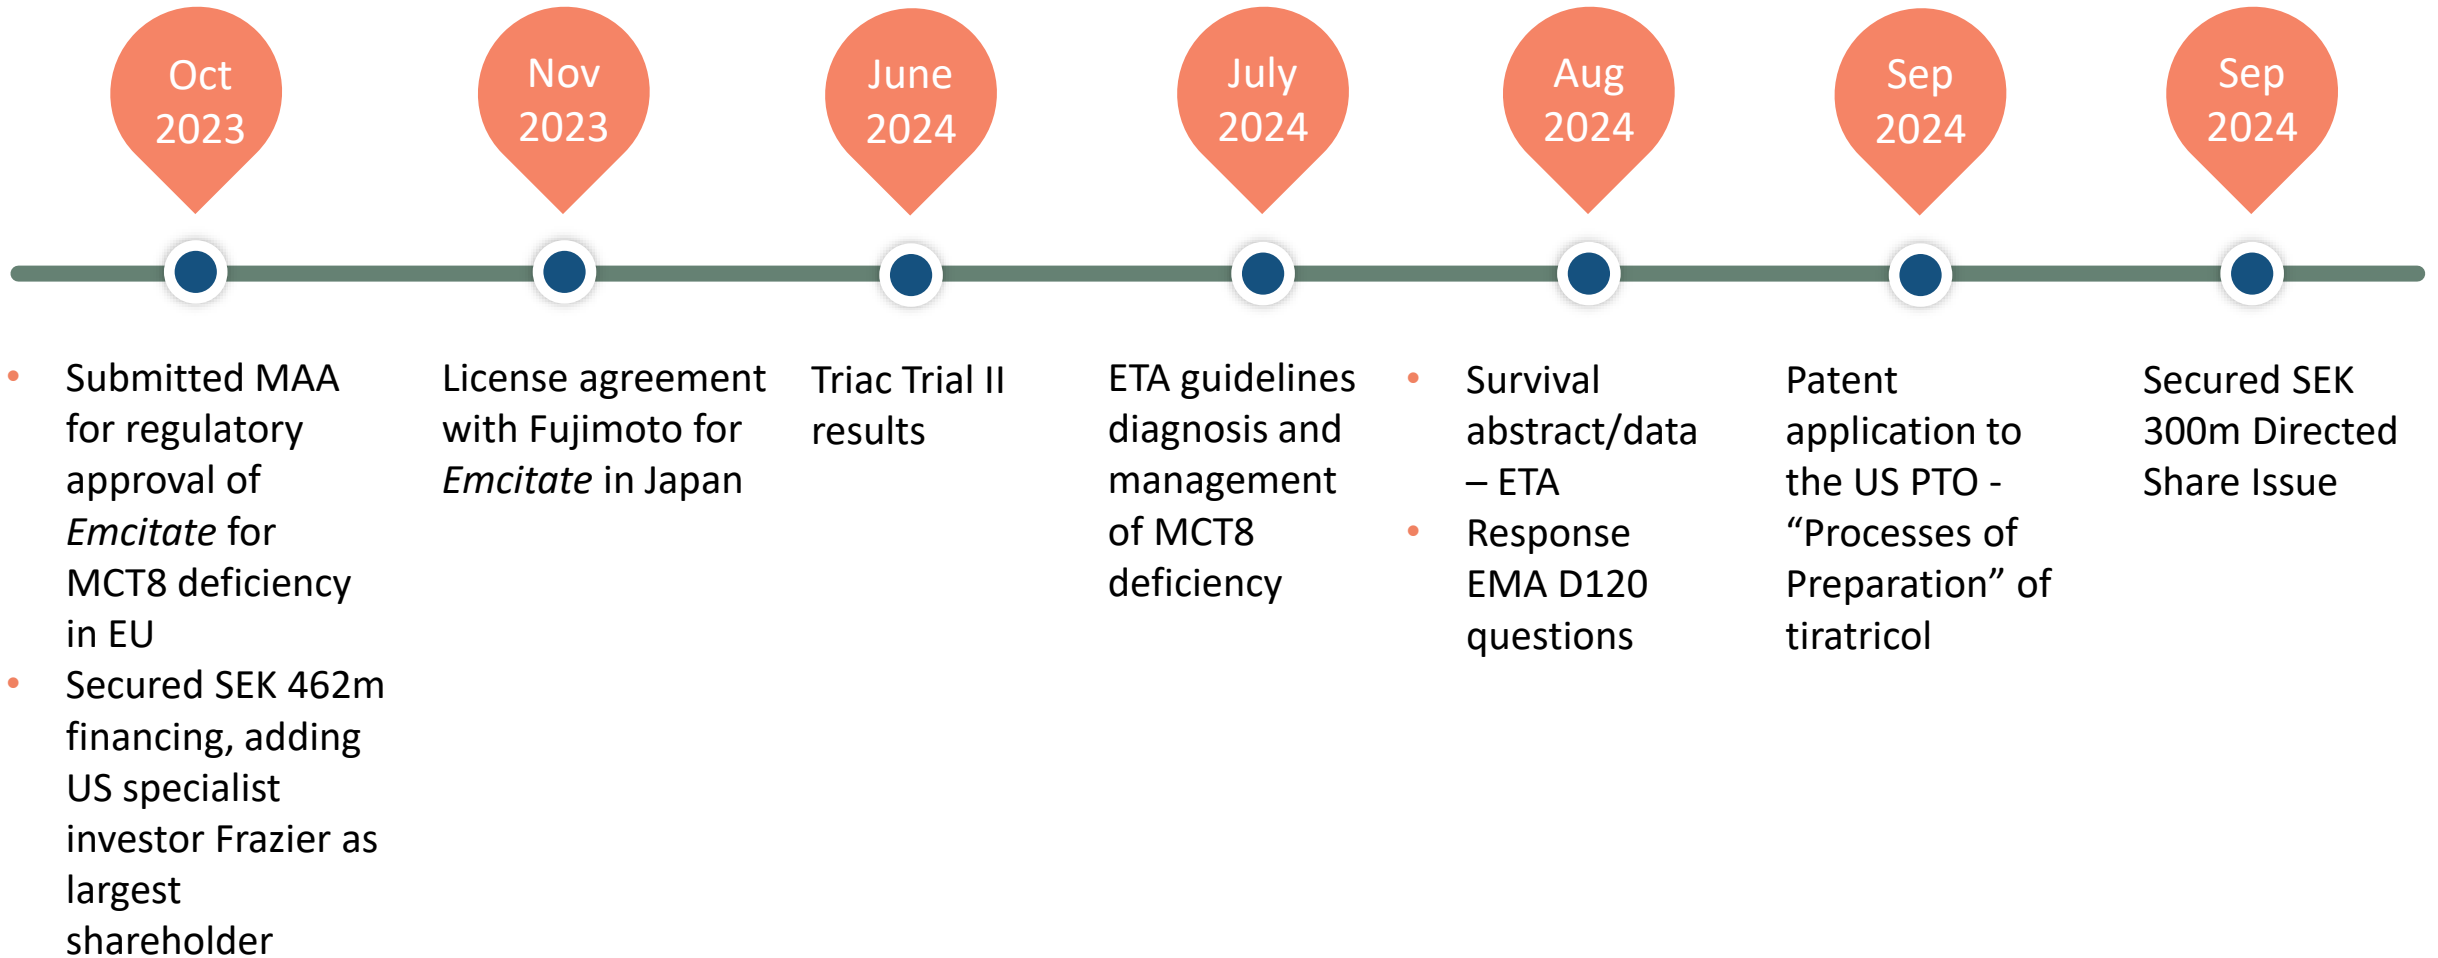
Oct 2023

Nov 2023

June 2024

July 2024

Aug 2024

Sep 2024

Sep 2024

- Submitted MAA for regulatory approval of *Emcitate* for MCT8 deficiency in EU
- Secured SEK 462m financing, adding US specialist investor Frazier as largest shareholder

License agreement with Fujimoto for *Emcitate* in Japan

Triac Trial II results

ETA guidelines diagnosis and management of MCT8 deficiency

- Survival abstract/data – ETA
- Response EMA D120 questions

Patent application to the US PTO - “Processes of Preparation” of tiratricol

Secured SEK 300m Directed Share Issue